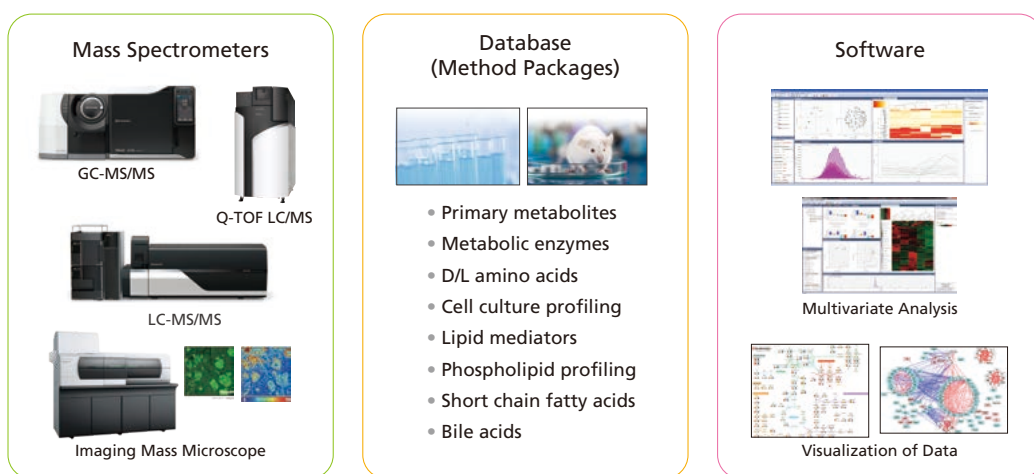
Mass Spectrometers

GC-MS/MS

Q-TOF LC/MS

LC-MS/MS

Imaging Mass Microscope

Database
(Method Packages)

• Primary metabolites
• Metabolic enzymes
• D/L amino acids
• Cell culture profiling
• Lipid mediators
• Phospholipid profiling
• Short chain fatty acids
• Bile acids

Software

Multivariate Analysis

Visualization of Data